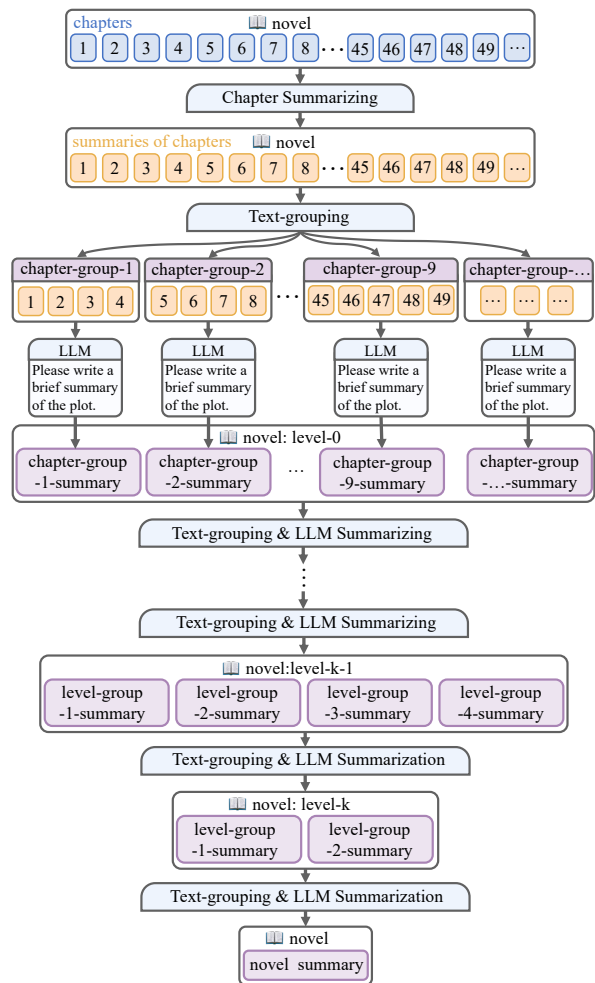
chapters 📖 novel

1 2 3 4 5 6 7 8 ··· 45 46 47 48 49 ···

Chapter Summarizing

summaries of chapters 📖 novel

1 2 3 4 5 6 7 8 ··· 45 46 47 48 49 ···

Text-grouping

chapter-group-1
1 2 3 4

chapter-group-2
5 6 7 8

···

chapter-group-9
45 46 47 48 49

chapter-group-...
··· ··· ···

LLM
Please write a brief summary of the plot.

LLM
Please write a brief summary of the plot.

LLM
Please write a brief summary of the plot.

LLM
Please write a brief summary of the plot.

📖 novel: level-0

chapter-group -1-summary

chapter-group -2-summary

···

chapter-group -9-summary

chapter-group -...-summary

Text-grouping & LLM Summarizing

⋮

Text-grouping & LLM Summarizing

📖 novel:level-k-1

level-group -1-summary

level-group -2-summary

level-group -3-summary

level-group -4-summary

Text-grouping & LLM Summarization

📖 novel: level-k

level-group -1-summary

level-group -2-summary

Text-grouping & LLM Summarization

📖 novel

novel summary